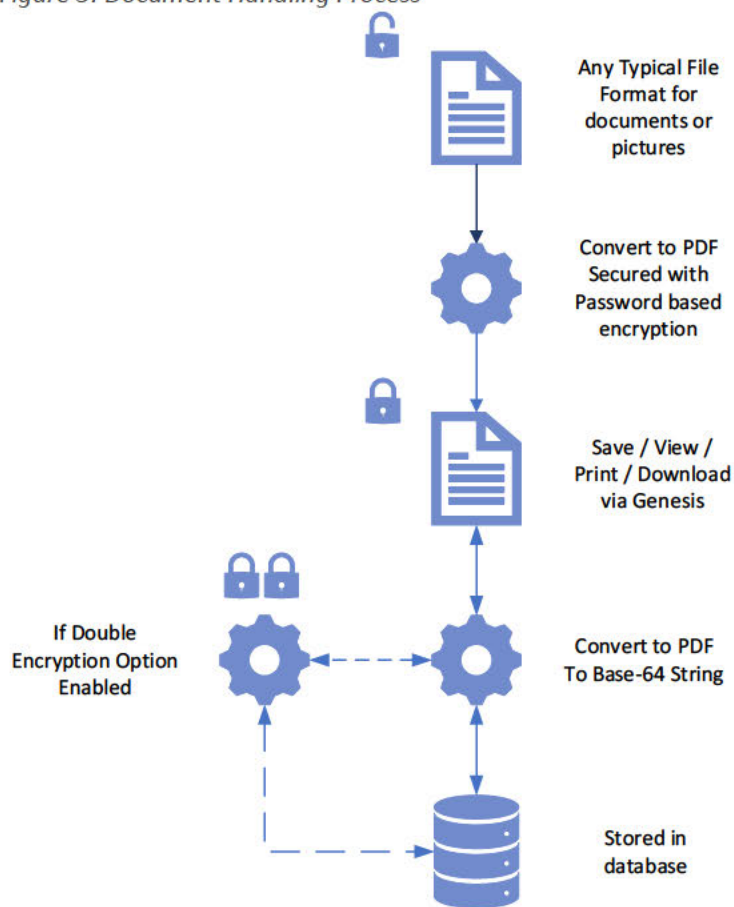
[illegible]

Any Typical File Format for documents or pictures

Convert to PDF Secured with Password based encryption

Save / View / Print / Download via Genesis

If Double Encryption Option Enabled

Convert to PDF To Base-64 String

Stored in database